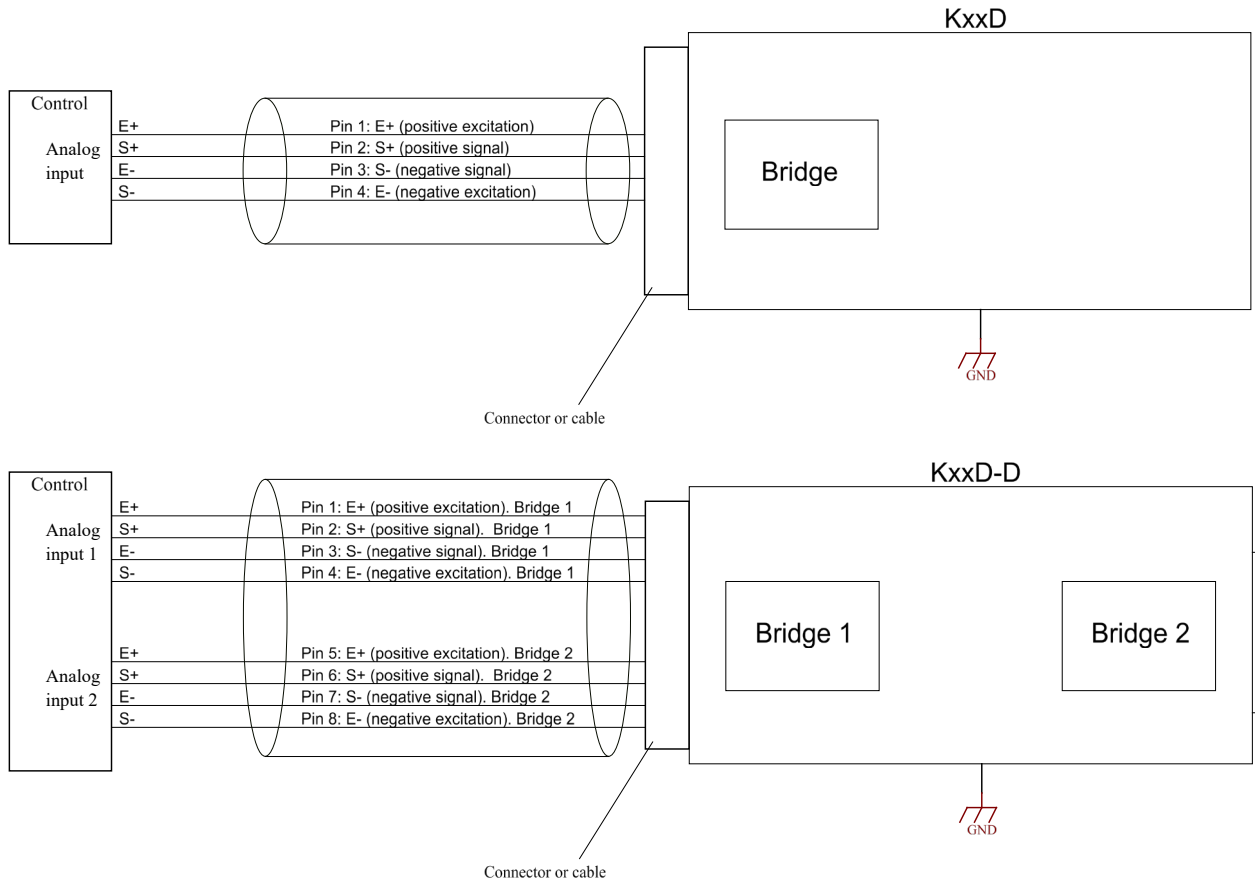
KxxD

Control

Analog input

E+
S+
E-
S-

Pin 1: E+ (positive excitation)
Pin 2: S+ (positive signal)
Pin 3: S- (negative signal)
Pin 4: E- (negative excitation)

Bridge

GND

Connector or cable

KxxD-D

Control

Analog input 1

E+
S+
E-
S-

Pin 1: E+ (positive excitation). Bridge 1
Pin 2: S+ (positive signal). Bridge 1
Pin 3: S- (negative signal). Bridge 1
Pin 4: E- (negative excitation). Bridge 1

Analog input 2

E+
S+
E-
S-

Pin 5: E+ (positive excitation). Bridge 2
Pin 6: S+ (positive signal). Bridge 2
Pin 7: S- (negative signal). Bridge 2
Pin 8: E- (negative excitation). Bridge 2

Bridge 1

Bridge 2

GND

Connector or cable